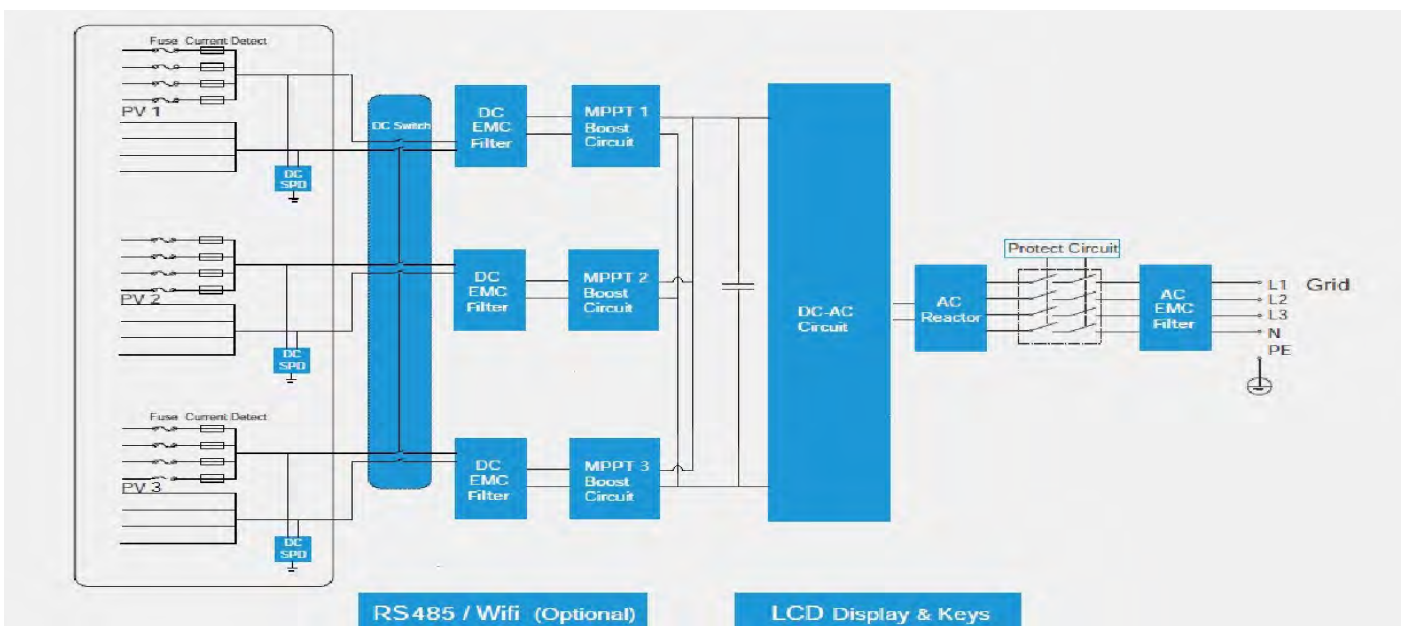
Fuse Current Detect

PV 1

DC SPD

DC Switch

DC EMC Filter

MPPT 1 Boost Circuit

PV 2

DC SPD

DC EMC Filter

MPPT 2 Boost Circuit

Fuse Current Detect

PV 3

DC SPD

DC EMC Filter

MPPT 3 Boost Circuit

DC-AC Circuit

AC Reactor

Protect Circuit

AC EMC Filter

L1 Grid
L2
L3
N
PE

RS485 / Wifi (Optional)

LCD Display & Keys